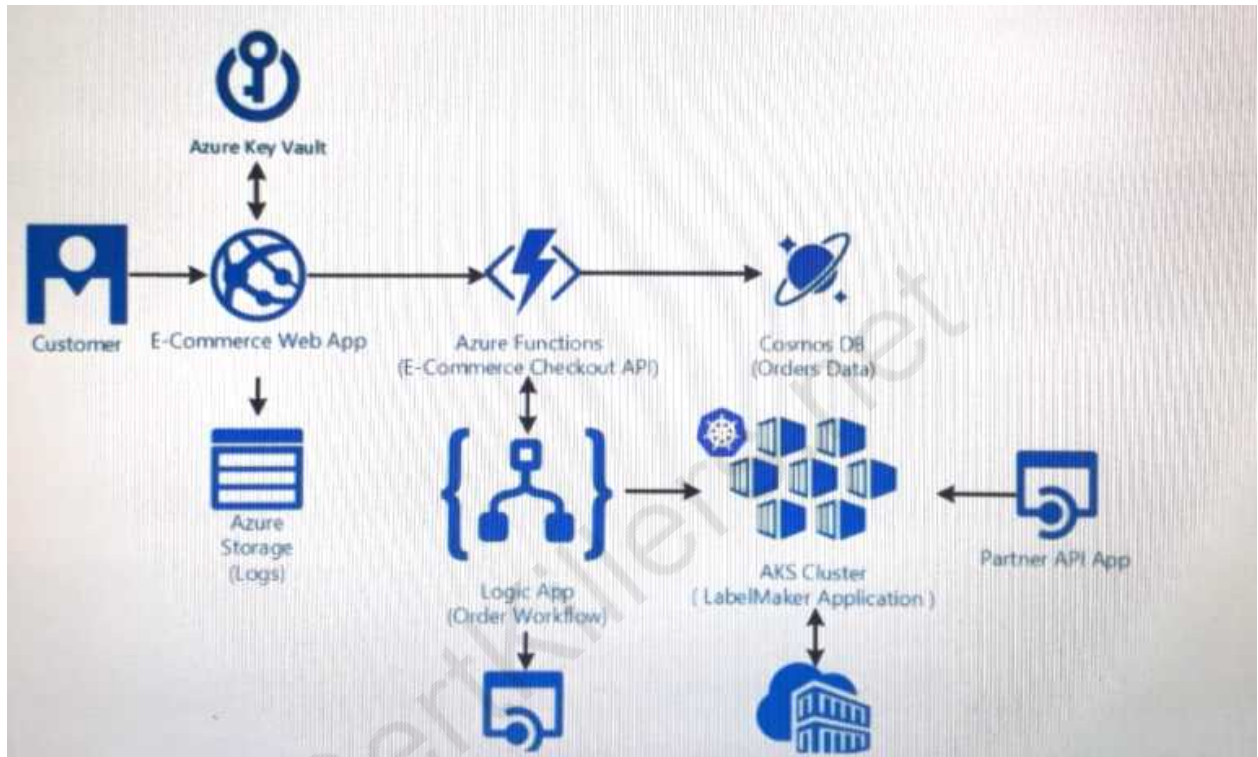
Azure Key Vault

Customer

E-Commerce Web App

Azure Functions
(E-Commerce Checkout API)

Cosmos DB
(Orders Data)

Azure Storage
(Logs)

Logic App
(Order Workflow)

AKS Cluster
( LabelMaker Application )

Partner API App

CertKiller.net